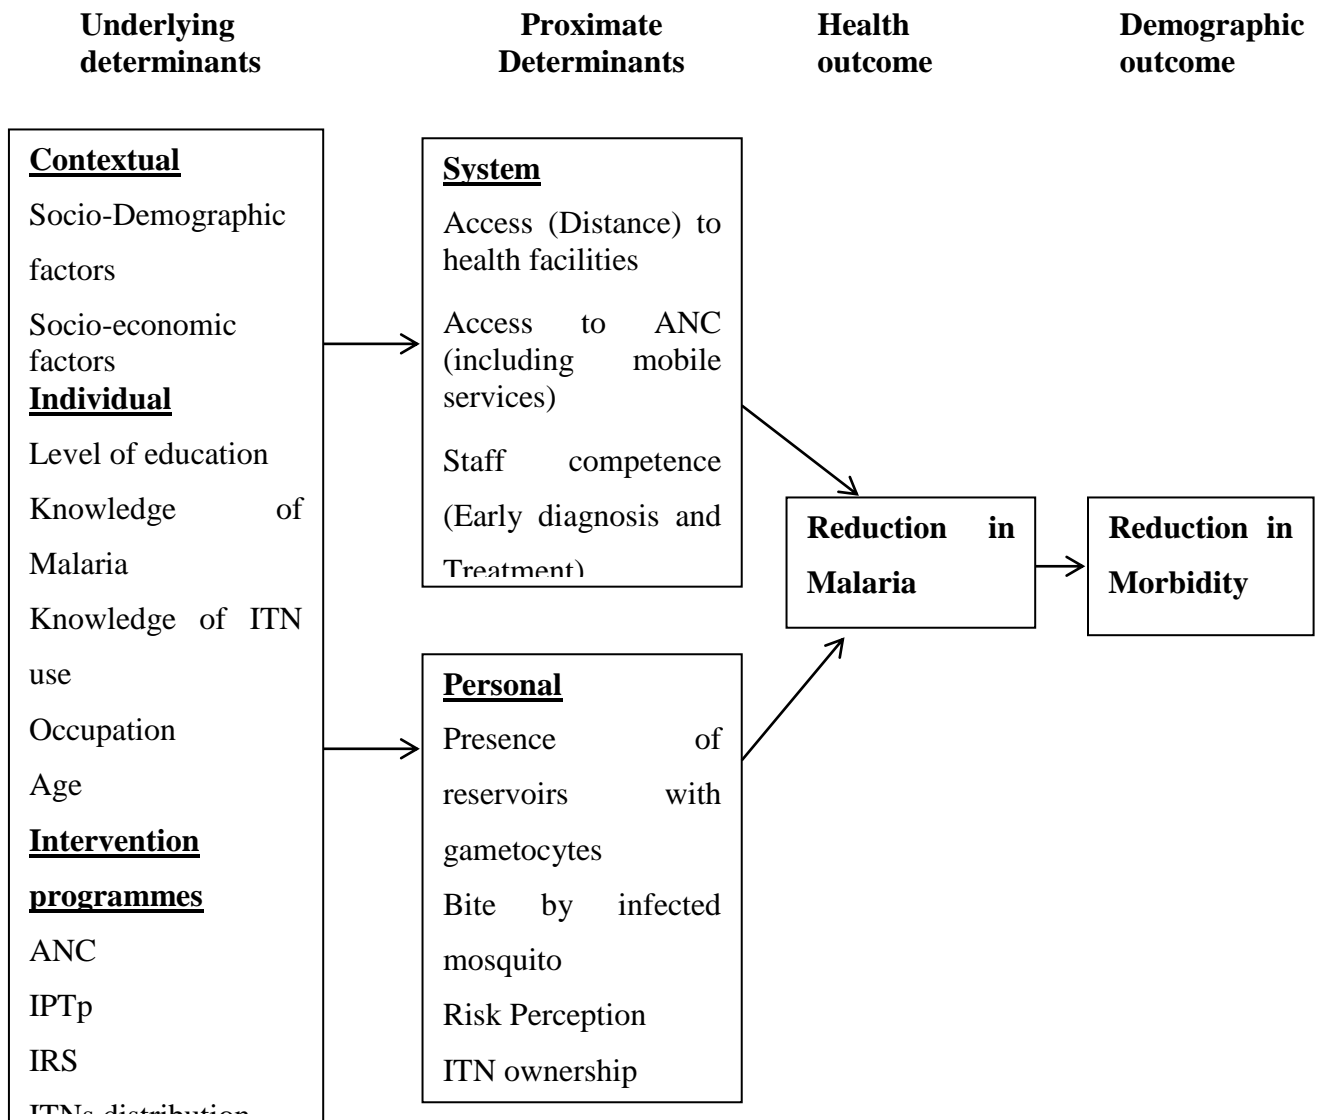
Underlying determinants

Proximate Determinants

Health outcome

Demographic outcome

Contextual

Socio-Demographic factors

Socio-economic factors

Individual

Level of education

Knowledge of Malaria

Knowledge of ITN use

Occupation

Age

Intervention programmes

ANC

IPTp

IRS

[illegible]

System

Access (Distance) to health facilities

Access to ANC (including mobile services)

Staff competence (Early diagnosis and Treatment)

Personal

Presence of reservoirs with gametocytes

Bite by infected mosquito

Risk Perception

ITN ownership

Reduction in Malaria

Reduction in Morbidity